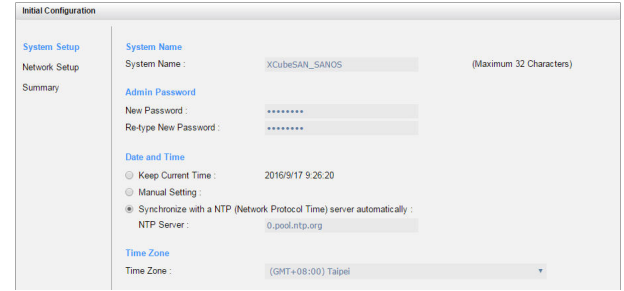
Initial Configuration

System Setup
Network Setup
Summary

System Name
System Name : XCubeSAN_SANOS (Maximum 32 Characters)

Admin Password
New Password : ••••••••
Re-type New Password : ••••••••

Date and Time
Keep Current Time : 2016/9/17 9:26:20
Manual Setting :
Synchronize with a NTP (Network Protocol Time) server automatically :
NTP Server : 0.pool.ntp.org

Time Zone
Time Zone : (GMT+08:00) Taipei